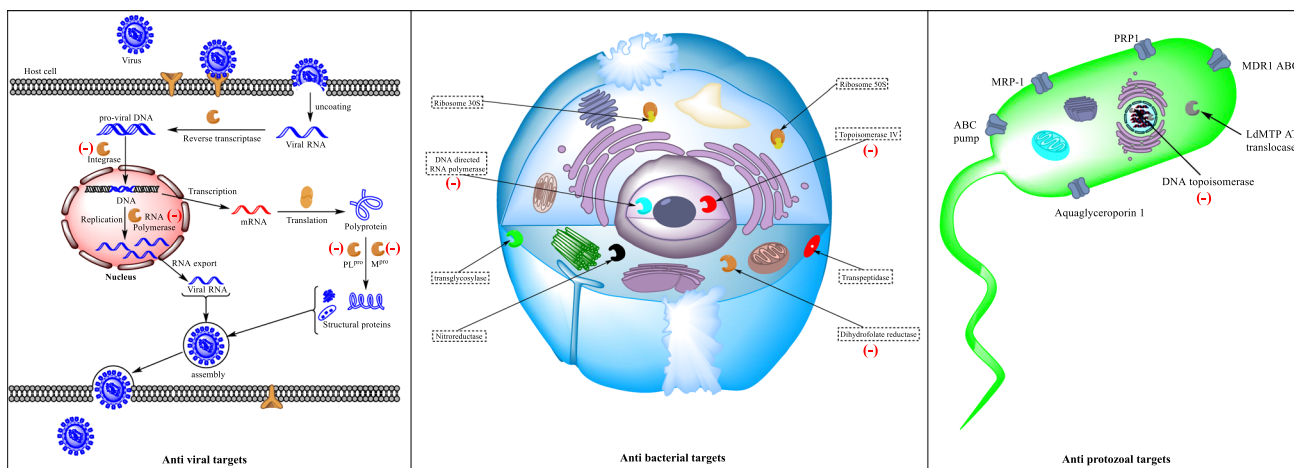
Virus

Host cell

uncoating

pro-viral DNA

Reverse transcriptase

Viral RNA

(-) Integrase

DNA

Transcription

Translation

Polyprotein

Replication

RNA (-) Polymerase

mRNA

Nucleus

RNA export

Viral RNA

(-) PL$^{pro}$ M$^{pro}$ (-)

Structural proteins

assembly

Anti viral targets

Ribosome 30S

Ribosome 50S

Topoisomerase IV

(-)

DNA directed RNA polymerase

(-)

transglycosylase

Transpeptidase

Nitroreductase

Dihydrofolate reductase

(-)

Anti bacterial targets

PRP1

MDR1 ABC

MRP-1

ABC pump

LdMTP AT translocase

DNA topoisomerase

(-)

Aquaglyceroporin 1

Anti protozoal targets